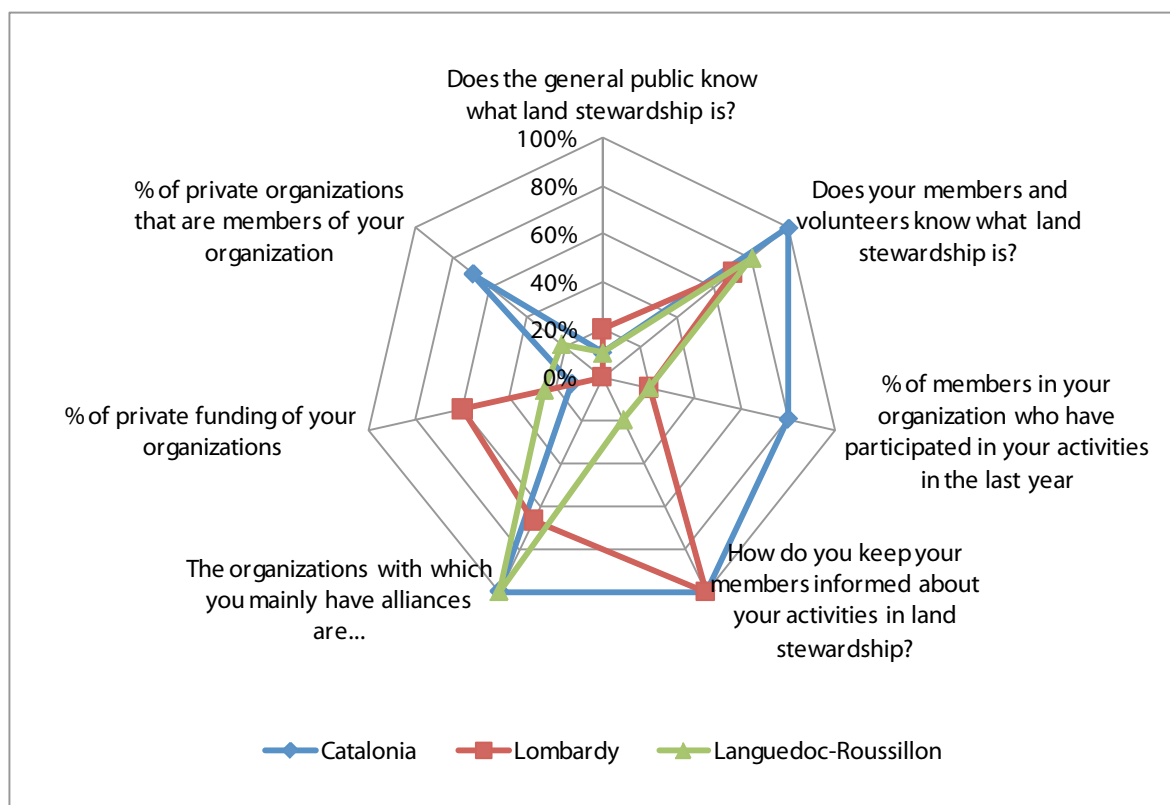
Does the general public know what land stewardship is?

100%
80%
60%
40%
20%
0%

Does your members and volunteers know what land stewardship is?

% of members in your organization who have participated in your activities in the last year

How do you keep your members informed about your activities in land stewardship?

The organizations with which you mainly have alliances are...

% of private funding of your organizations

% of private organizations that are members of your organization

Catalonia
Lombardy
Languedoc-Roussillon